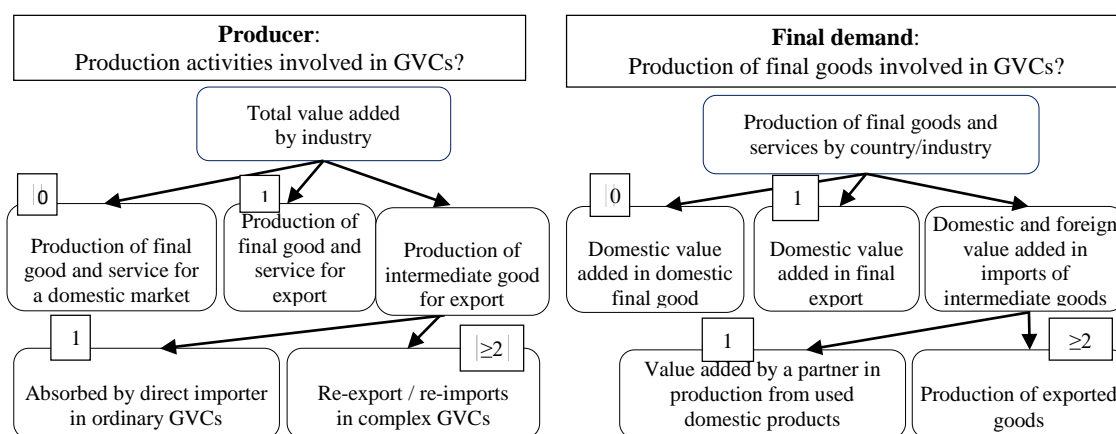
**Producer**:
Production activities involved in GVCs?

Total value added by industry

0

1

Production of final good and service for a domestic market

Production of final good and service for export

Production of intermediate good for export

1

≥2

Absorbed by direct importer in ordinary GVCs

Re-export / re-imports in complex GVCs

**Final demand**:
Production of final goods involved in GVCs?

Production of final goods and services by country/industry

0

1

Domestic value added in domestic final good

Domestic value added in final export

Domestic and foreign value added in imports of intermediate goods

1

≥2

Value added by a partner in production from used domestic products

Production of exported goods